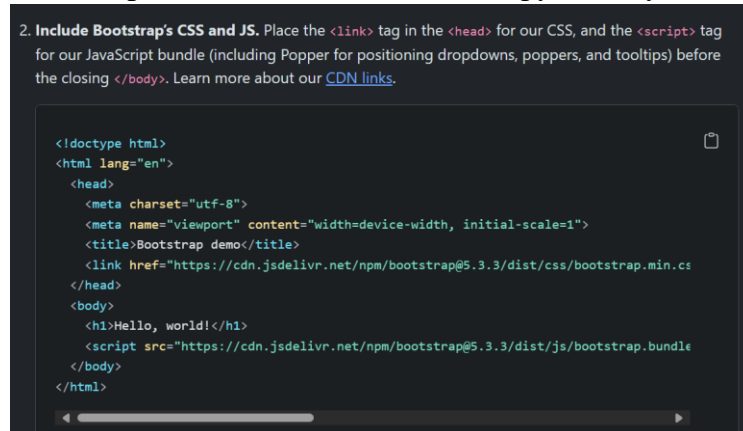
2. **Include Bootstrap's CSS and JS.** Place the `<link>` tag in the `<head>` for our CSS, and the `<script>` tag for our JavaScript bundle (including Popper for positioning dropdowns, poppers, and tooltips) before the closing `</body>`. Learn more about our CDN links.

```
<!doctype html>
<html lang="en">
  <head>
    <meta charset="utf-8">
    <meta name="viewport" content="width=device-width, initial-scale=1">
    <title>Bootstrap demo</title>
    <link href="https://cdn.jsdelivr.net/npm/bootstrap@5.3.3/dist/css/bootstrap.min.cs
  </head>
  <body>
    <h1>Hello, world!</h1>
    <script src="https://cdn.jsdelivr.net/npm/bootstrap@5.3.3/dist/js/bootstrap.bundle
  </body>
</html>
```